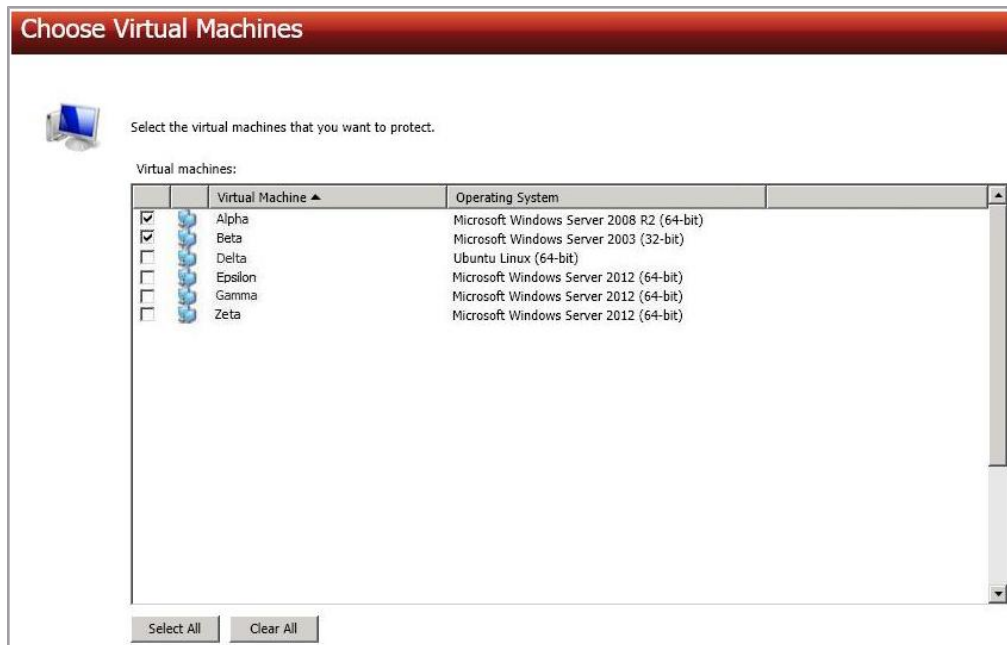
Choose Virtual Machines

Select the virtual machines that you want to protect.

Virtual machines:

| | | Virtual Machine ▲ | Operating System |
|---|---|---|---|
| ☑ | | Alpha | Microsoft Windows Server 2008 R2 (64-bit) |
| ☑ | | Beta | Microsoft Windows Server 2003 (32-bit) |
| ☐ | | Delta | Ubuntu Linux (64-bit) |
| ☐ | | Epsilon | Microsoft Windows Server 2012 (64-bit) |
| ☐ | | Gamma | Microsoft Windows Server 2012 (64-bit) |
| ☐ | | Zeta | Microsoft Windows Server 2012 (64-bit) |

Select All  Clear All